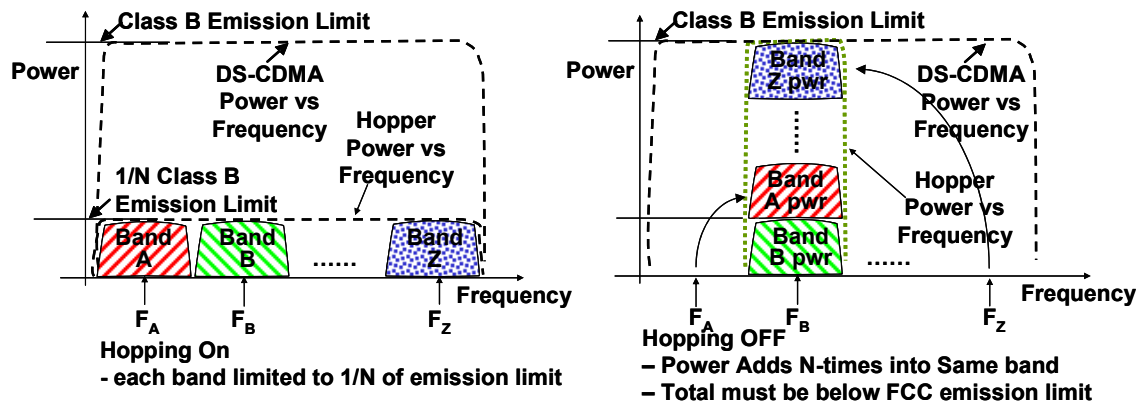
Class B Emission Limit

Power

DS-CDMA Power vs Frequency

Hopper Power vs Frequency

1/N Class B Emission Limit

Band A

Band B

......

Band Z

Frequency

$F_A$

$F_B$

$F_Z$

Hopping On
- each band limited to 1/N of emission limit

Class B Emission Limit

Power

Band Z pwr

⋮

Band A pwr

Band B pwr

.....

DS-CDMA Power vs Frequency

Hopper Power vs Frequency

Frequency

$F_A$

$F_B$

$F_Z$

Hopping OFF
– Power Adds N-times into Same band
– Total must be below FCC emission limit